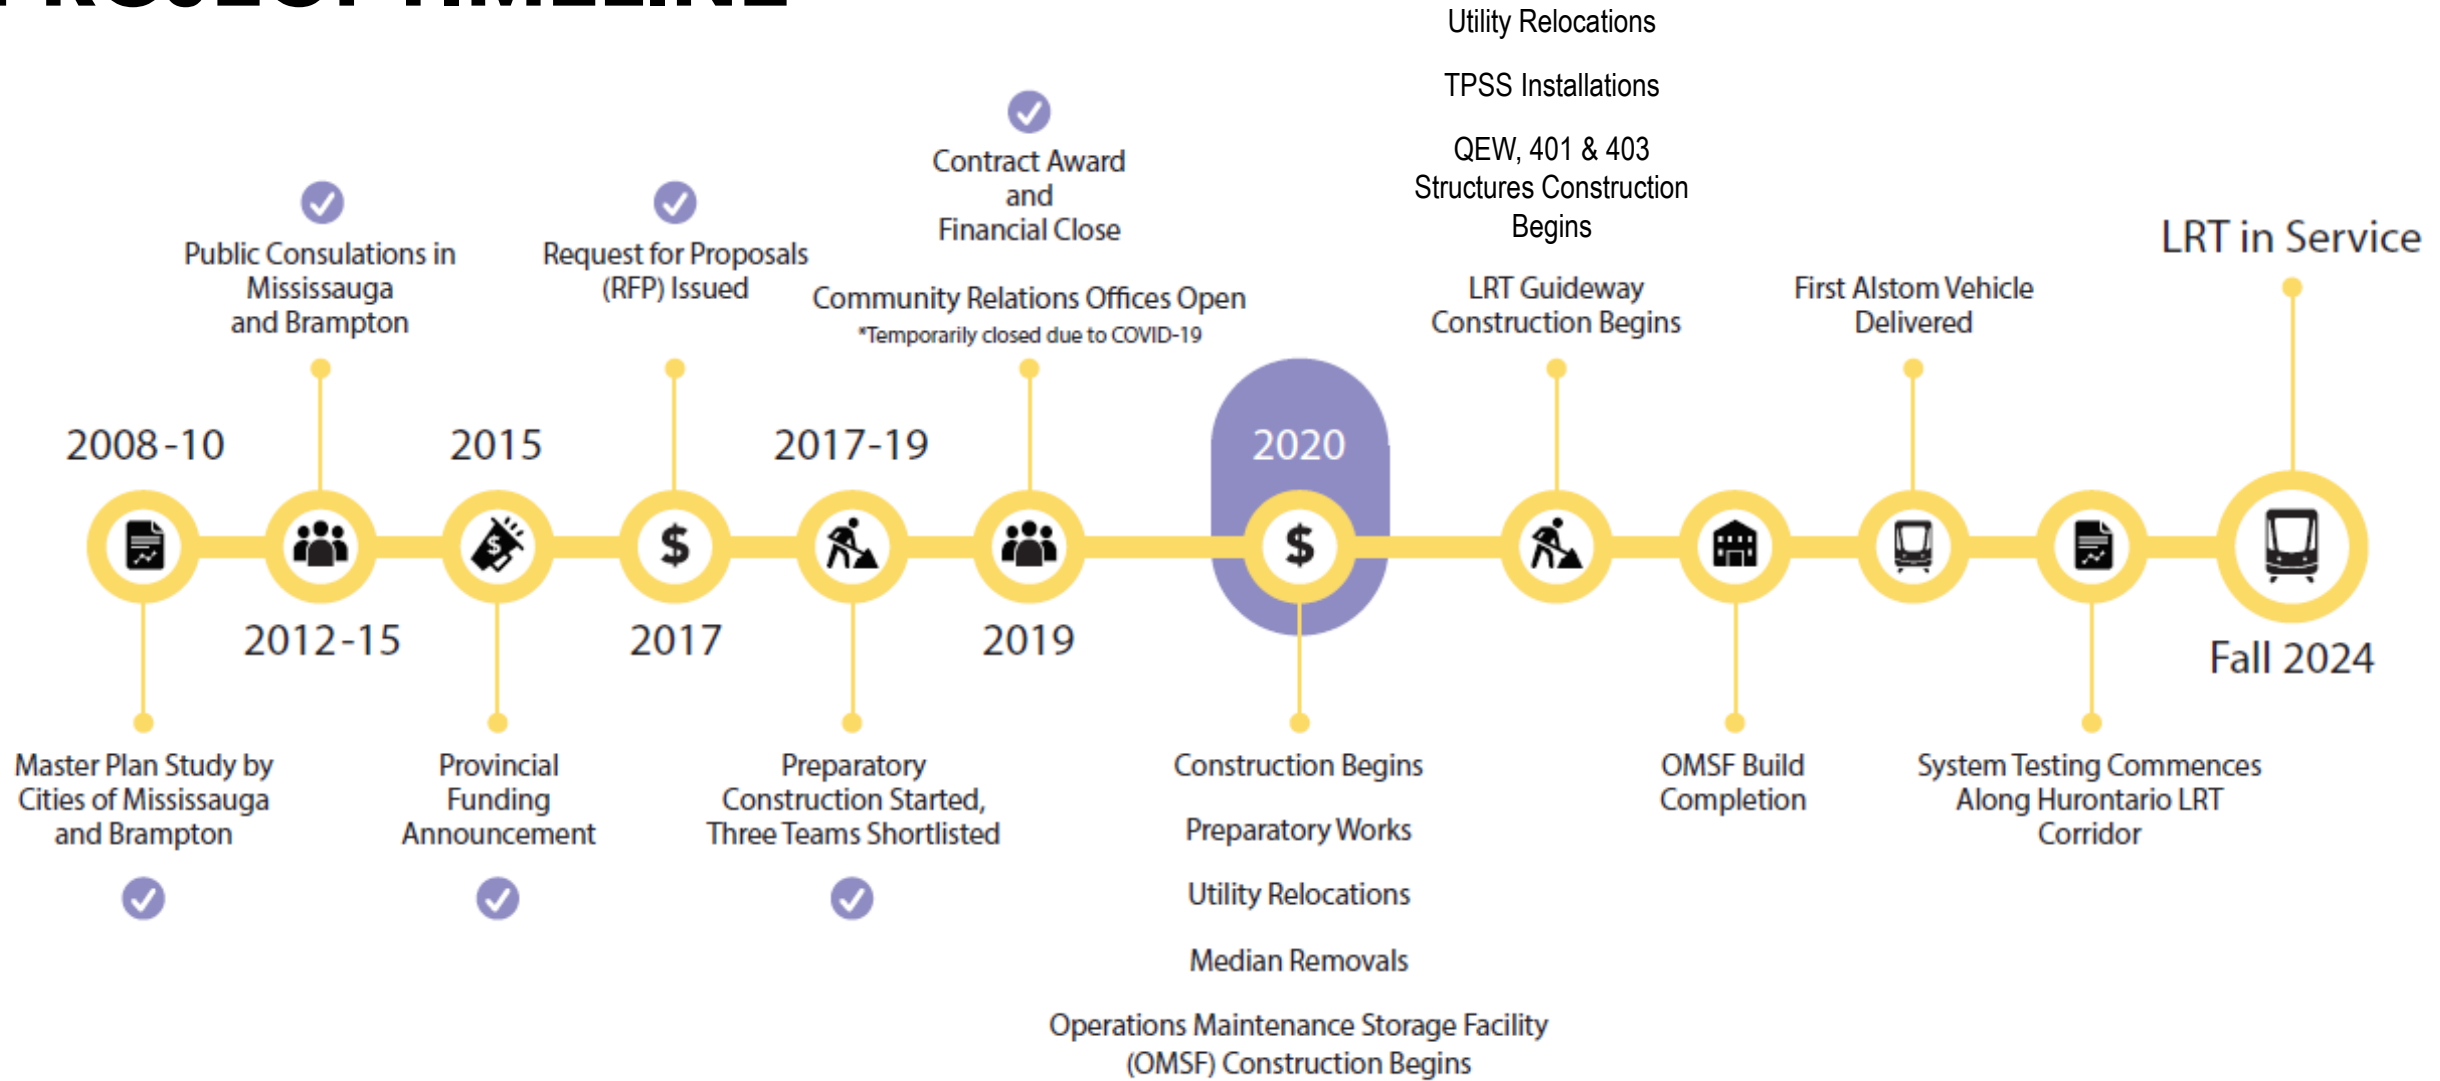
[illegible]

Utility Relocations

TPSS Installations

QEW, 401 & 403 Structures Construction Begins

Contract Award and Financial Close

Public Consulations in Mississauga and Brampton

Request for Proposals (RFP) Issued

Community Relations Offices Open
*Temporarily closed due to COVID-19

LRT Guideway Construction Begins

First Alstom Vehicle Delivered

LRT in Service

2008-10

2015

2017-19

2020

$

$

2012-15

2017

2019

Fall 2024

Master Plan Study by Cities of Mississauga and Brampton

Provincial Funding Announcement

Preparatory Construction Started, Three Teams Shortlisted

Construction Begins

Preparatory Works

Utility Relocations

Median Removals

Operations Maintenance Storage Facility (OMSF) Construction Begins

OMSF Build Completion

System Testing Commences Along Hurontario LRT Corridor